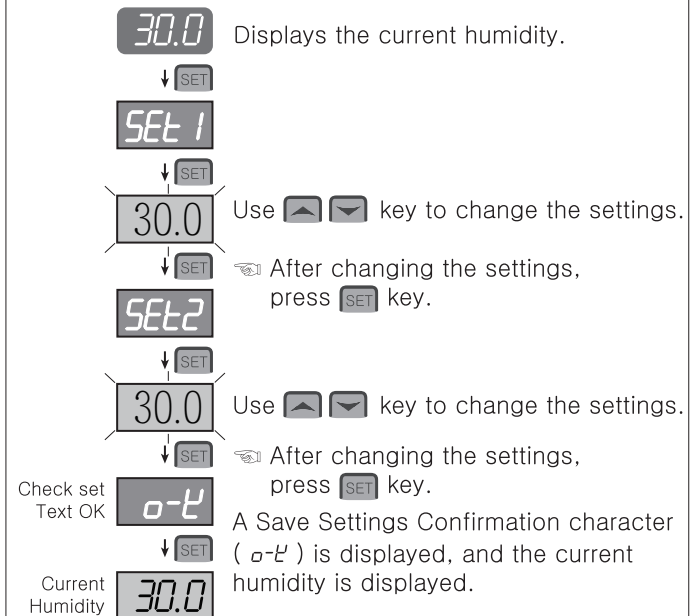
30.0 Displays the current humidity.

SET

SEt 1

SET

30.0 Use key to change the settings.

SET ☜ After changing the settings, press SET key.

SEt2

SET

30.0 Use key to change the settings.

SET ☜ After changing the settings, press SET key.

Check set Text OK

o-Y

A Save Settings Confirmation character ( o-Y ) is displayed, and the current humidity is displayed.

SET

Current Humidity

30.0